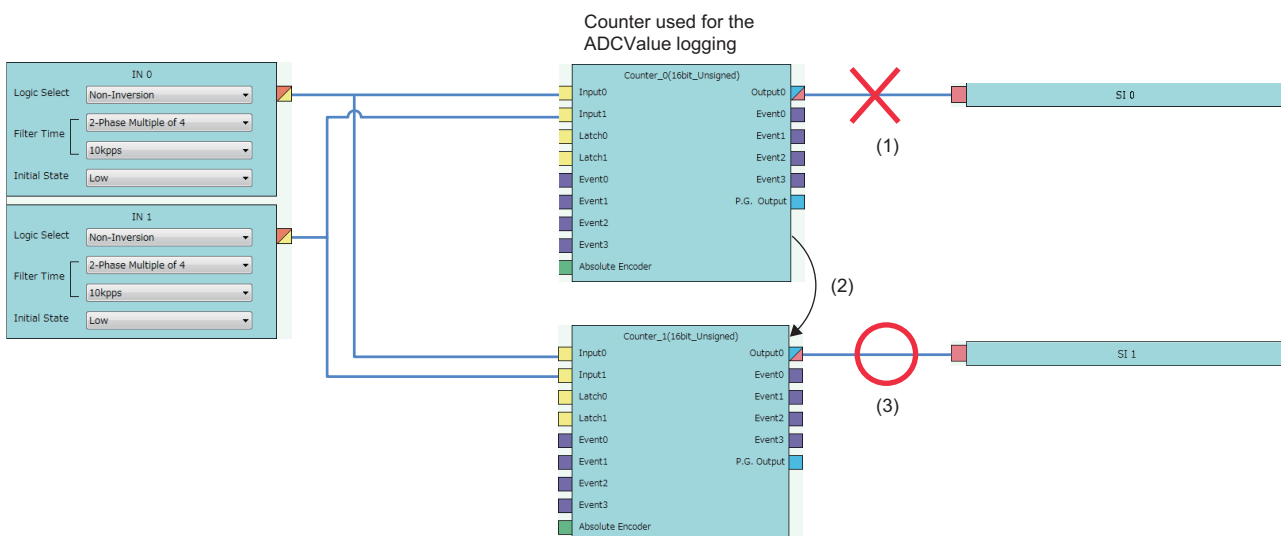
Counter used for the ADCValue logging

IN 0
Logic Select Non-Inversion
Filter Time 2-Phase Multiple of 4
10kpps
Initial State Low

IN 1
Logic Select Non-Inversion
Filter Time 2-Phase Multiple of 4
10kpps
Initial State Low

Counter_0(16bit_Unsigned)
Input0
Input1
Latch0
Latch1
Event0
Event1
Event2
Event3
Absolute Encoder
Output0
Event0
Event1
Event2
Event3
P.G. Output

SI 0

(1)

(2)

Counter_1(16bit_Unsigned)
Input0
Input1
Latch0
Latch1
Event0
Event1
Event2
Event3
Absolute Encoder
Output0
Event0
Event1
Event2
Event3
P.G. Output

SI 1

(3)